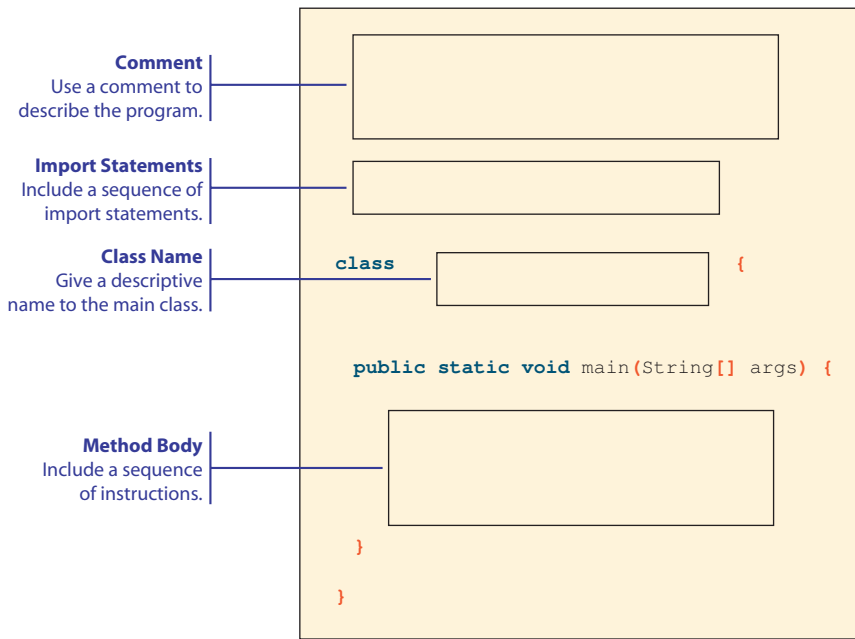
**Comment**
Use a comment to describe the program.

**Import Statements**
Include a sequence of import statements.

**Class Name**
Give a descriptive name to the main class.

**Method Body**
Include a sequence of instructions.

class {

public static void main(String[] args) {

}

}